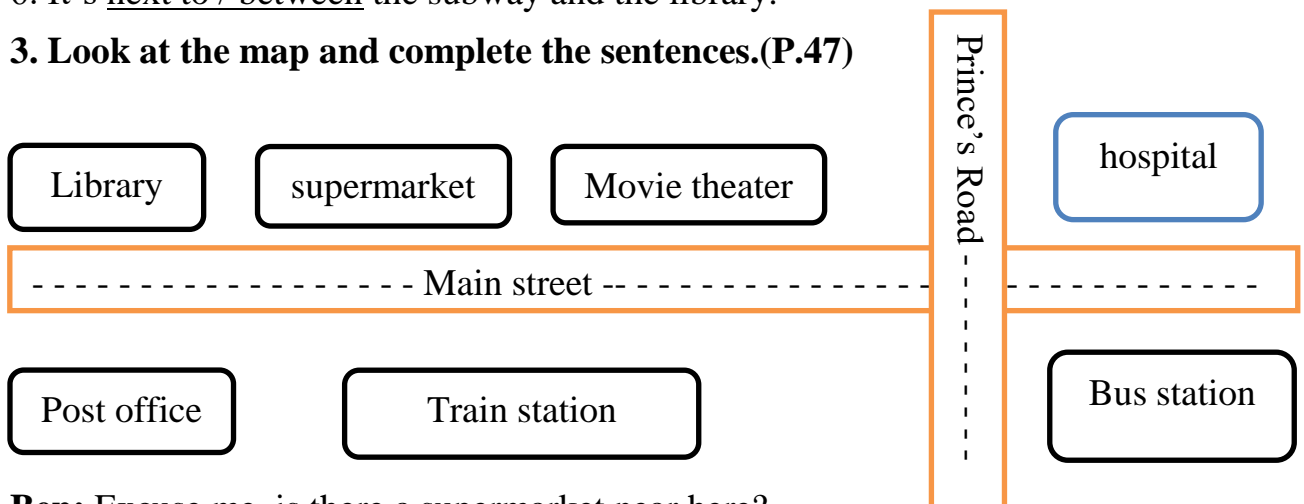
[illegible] It's next to / between the subway and the library.

**3. Look at the map and complete the sentences.(P.47)**

Prince's Road

hospital

Library

supermarket

Movie theater

Main street

Post office

Train station

Bus station

**Ben:** Excuse me, is there a supermarket near here?